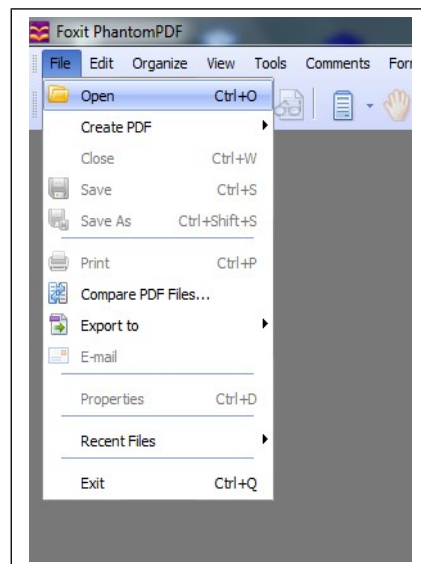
Foxit PhantomPDF

File Edit Organize View Tools Comments For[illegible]

Open Ctrl+O
Create PDF
Close Ctrl+W
Save Ctrl+S
Save As Ctrl+Shift+S
Print Ctrl+P
Compare PDF Files...
Export to
E-mail
Properties Ctrl+D
Recent Files
Exit Ctrl+Q